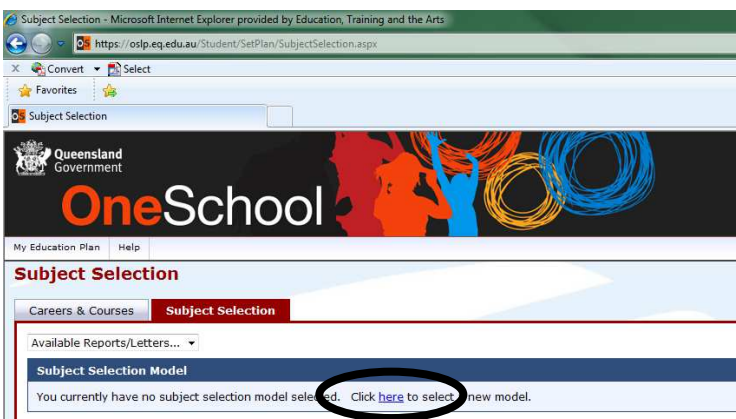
Subject Selection - Microsoft Internet Explorer provided by Education, Training and the Arts

OS https://oslp.eq.edu.au/Student/SetPlan/SubjectSelection.aspx

Convert ▾ Select

Favorites

OS Subject Selection

Queensland Government

OneSchool

My Education Plan Help

Subject Selection

Careers & Courses

Subject Selection

Available Reports/Letters...

Subject Selection Model

You currently have no subject selection model sele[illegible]d. Click here to select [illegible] new model.